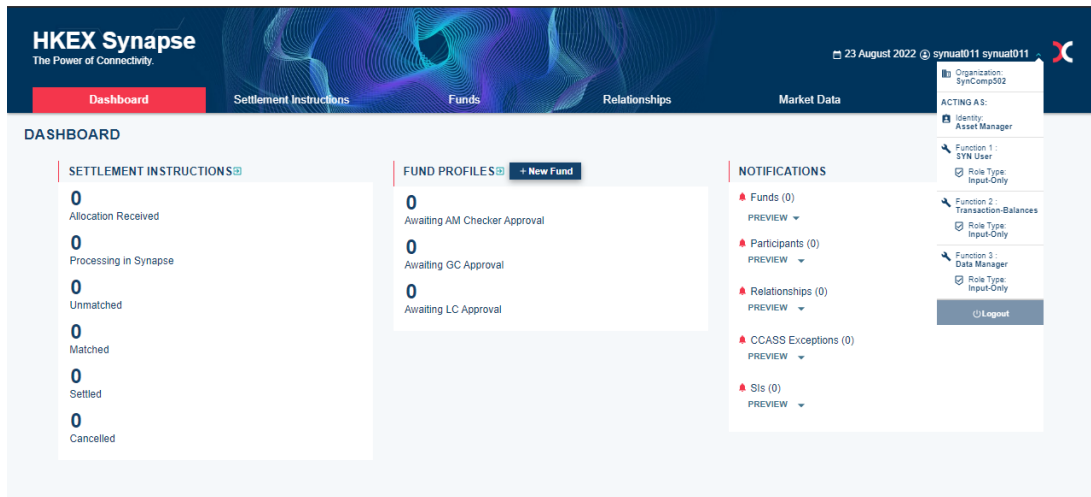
HKEX Synapse
The Power of Connectivity.

23 August 2022 synuat011 synuat011

Dashboard Settlement Instructions Funds Relationships Market Data

Organization: SynComp502

ACTING AS:

Identity: Asset Manager

Function 1 : SYN User
Role Type: Input-Only

Function 2 : Transaction-Balances
Role Type: Input-Only

Function 3 : Data Manager
Role Type: Input-Only

Logout

DASHBOARD

SETTLEMENT INSTRUCTIONS

0
Allocation Received

0
Processing in Synapse

0
Unmatched

0
Matched

0
Settled

0
Cancelled

FUND PROFILES + New Fund

0
Awaiting AM Checker Approval

0
Awaiting GC Approval

0
Awaiting LC Approval

NOTIFICATIONS

Funds (0)
PREVIEW

Participants (0)
PREVIEW

Relationships (0)
PREVIEW

CCASS Exceptions (0)
PREVIEW

SIs (0)
PREVIEW